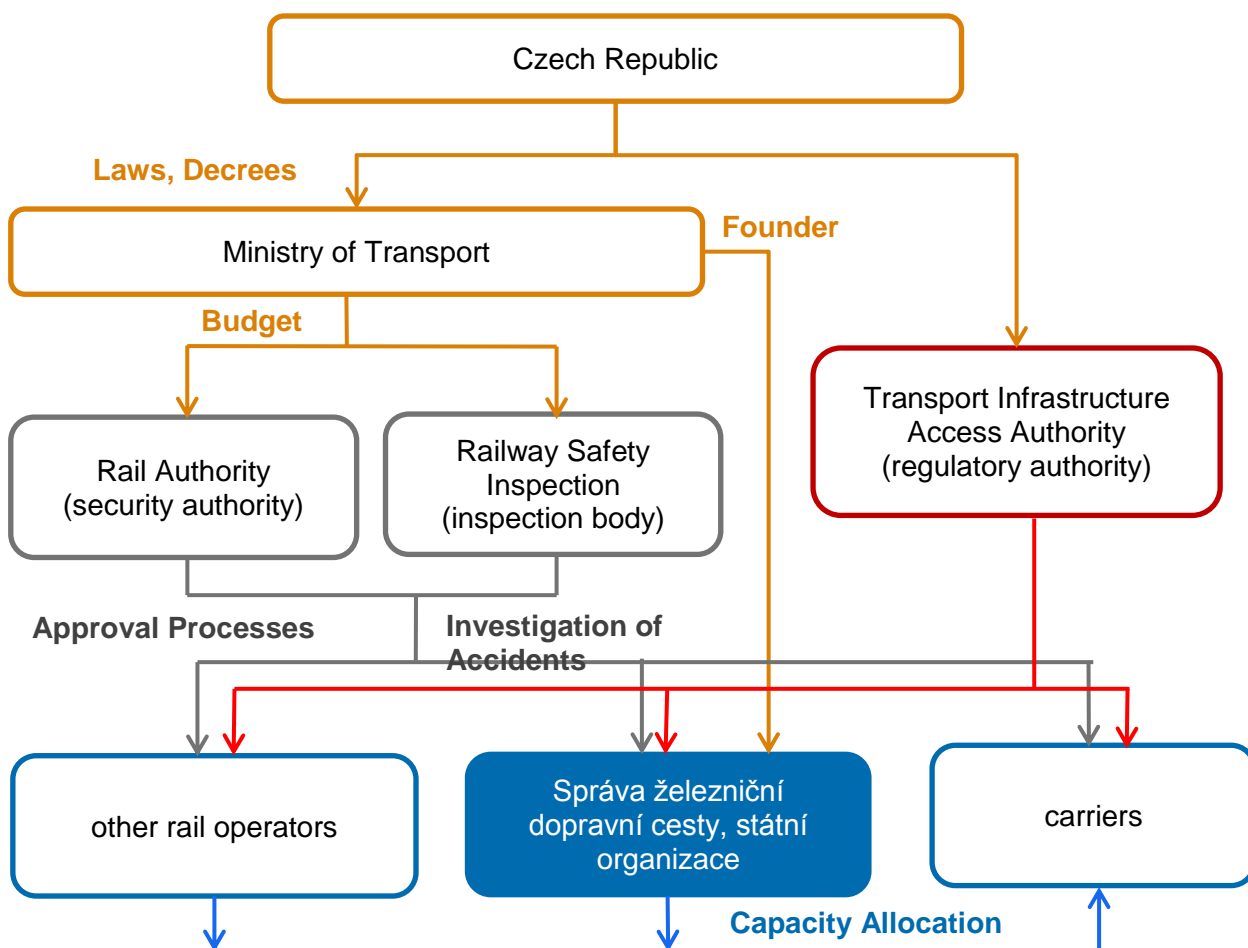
Czech Republic

Laws, Decrees

Ministry of Transport

Founder

Budget

Transport Infrastructure Access Authority (regulatory authority)

Rail Authority (security authority)

Railway Safety Inspection (inspection body)

Approval Processes

Investigation of Accidents

other rail operators

Správa železniční dopravní cesty, státní organizace

carriers

Capacity Allocation